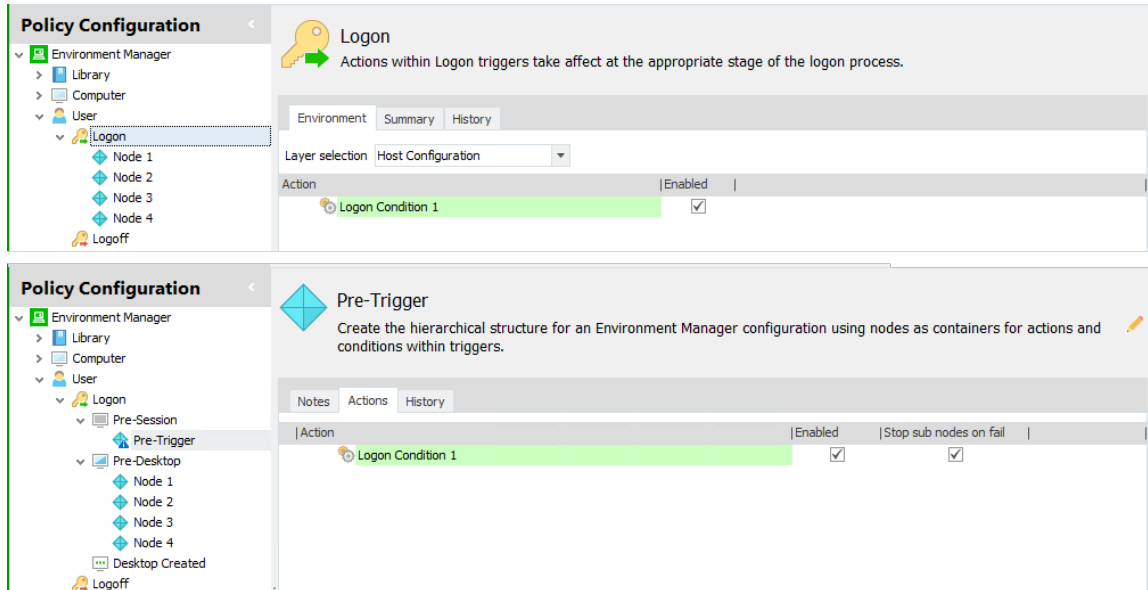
Policy Configuration
Environment Manager
Library
Computer
User
Logon
Node 1
Node 2
Node 3
Node 4
Logoff

Logon
Actions within Logon triggers take affect at the appropriate stage of the logon process.

Environment | Summary | History

Layer selection Host Configuration

| Action | Enabled |
|---|---|
| Logon Condition 1 | ✓ |

Policy Configuration
Environment Manager
Library
Computer
User
Logon
Pre-Session
Pre-Trigger
Pre-Desktop
Node 1
Node 2
Node 3
Node 4
Desktop Created
Logoff

Pre-Trigger
Create the hierarchical structure for an Environment Manager configuration using nodes as containers for actions and conditions within triggers.

Notes | Actions | History

| Action | Enabled | Stop sub nodes on fail |
|---|---|---|
| Logon Condition 1 | ✓ | ✓ |